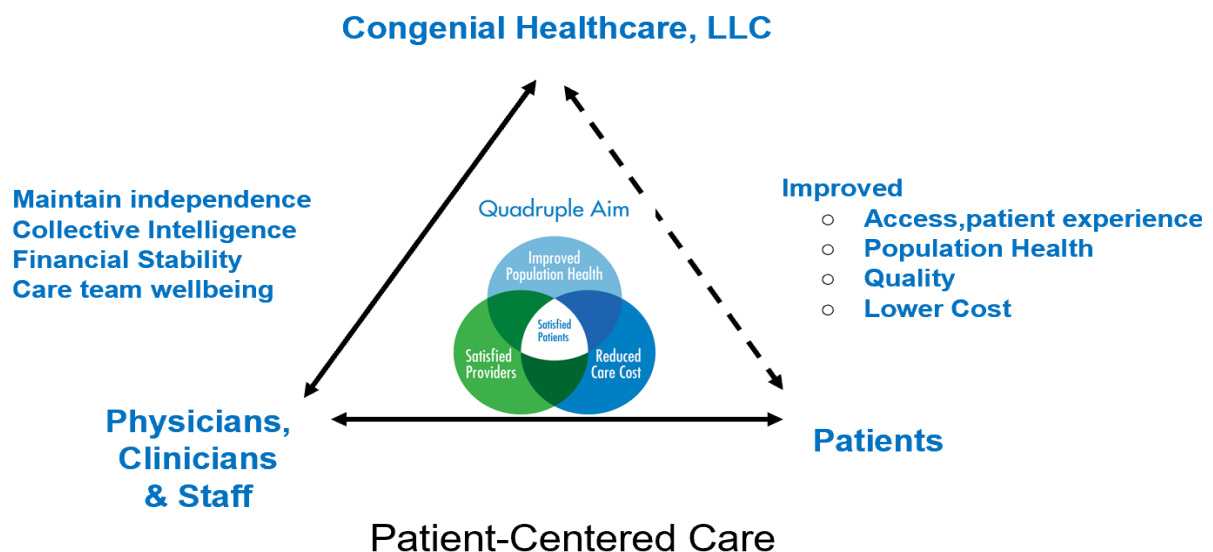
Congenial Healthcare, LLC

Maintain independence
Collective Intelligence
Financial Stability
Care team wellbeing

Quadruple Aim

Improved Population Health

Satisfied Patients

Satisfied Providers

Reduced Care Cost

Improved
○ Access,patient experience
○ Population Health
○ Quality
○ Lower Cost

Physicians, Clinicians & Staff

Patients

Patient-Centered Care